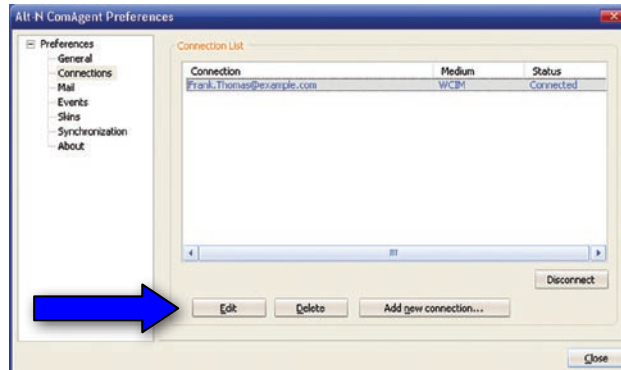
Alt-N ComAgent Preferences

Preferences
General
Connections
Mail
Events
Skins
Synchronization
About

Connection List

| Connection | Medium | Status |
|---|---|---|
| Frank.Thomas@example.com | WCIM | Connected |

Disconnect

Edit
Delete
Add new connection...

Close